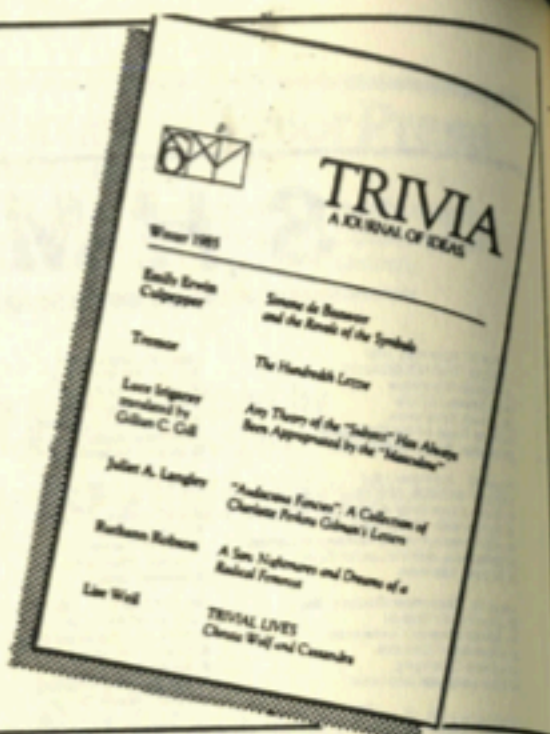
TRIVIA
A JOURNAL OF IDEAS

Winter 1985

Emily Erwin Culpepper
Simone de Beauvoir and the Revolt of the Symbols

Trestmor
The Hundredth Letter

Luce Irigaray translated by Gillian C. Gill
Any Theory of the "Subject" Has Always Been Appropriated by the "Masculine"

Juliet A. Langley
"Audacious Fancies": A Collection of Charlotte Perkins Gilman's Letters

Ruthann Robson
A Sex, Nightmares and Dreams of a Radical Feminist

Lise Weil
TRIVIAL LIVES
Christa Wolf and Cassandra